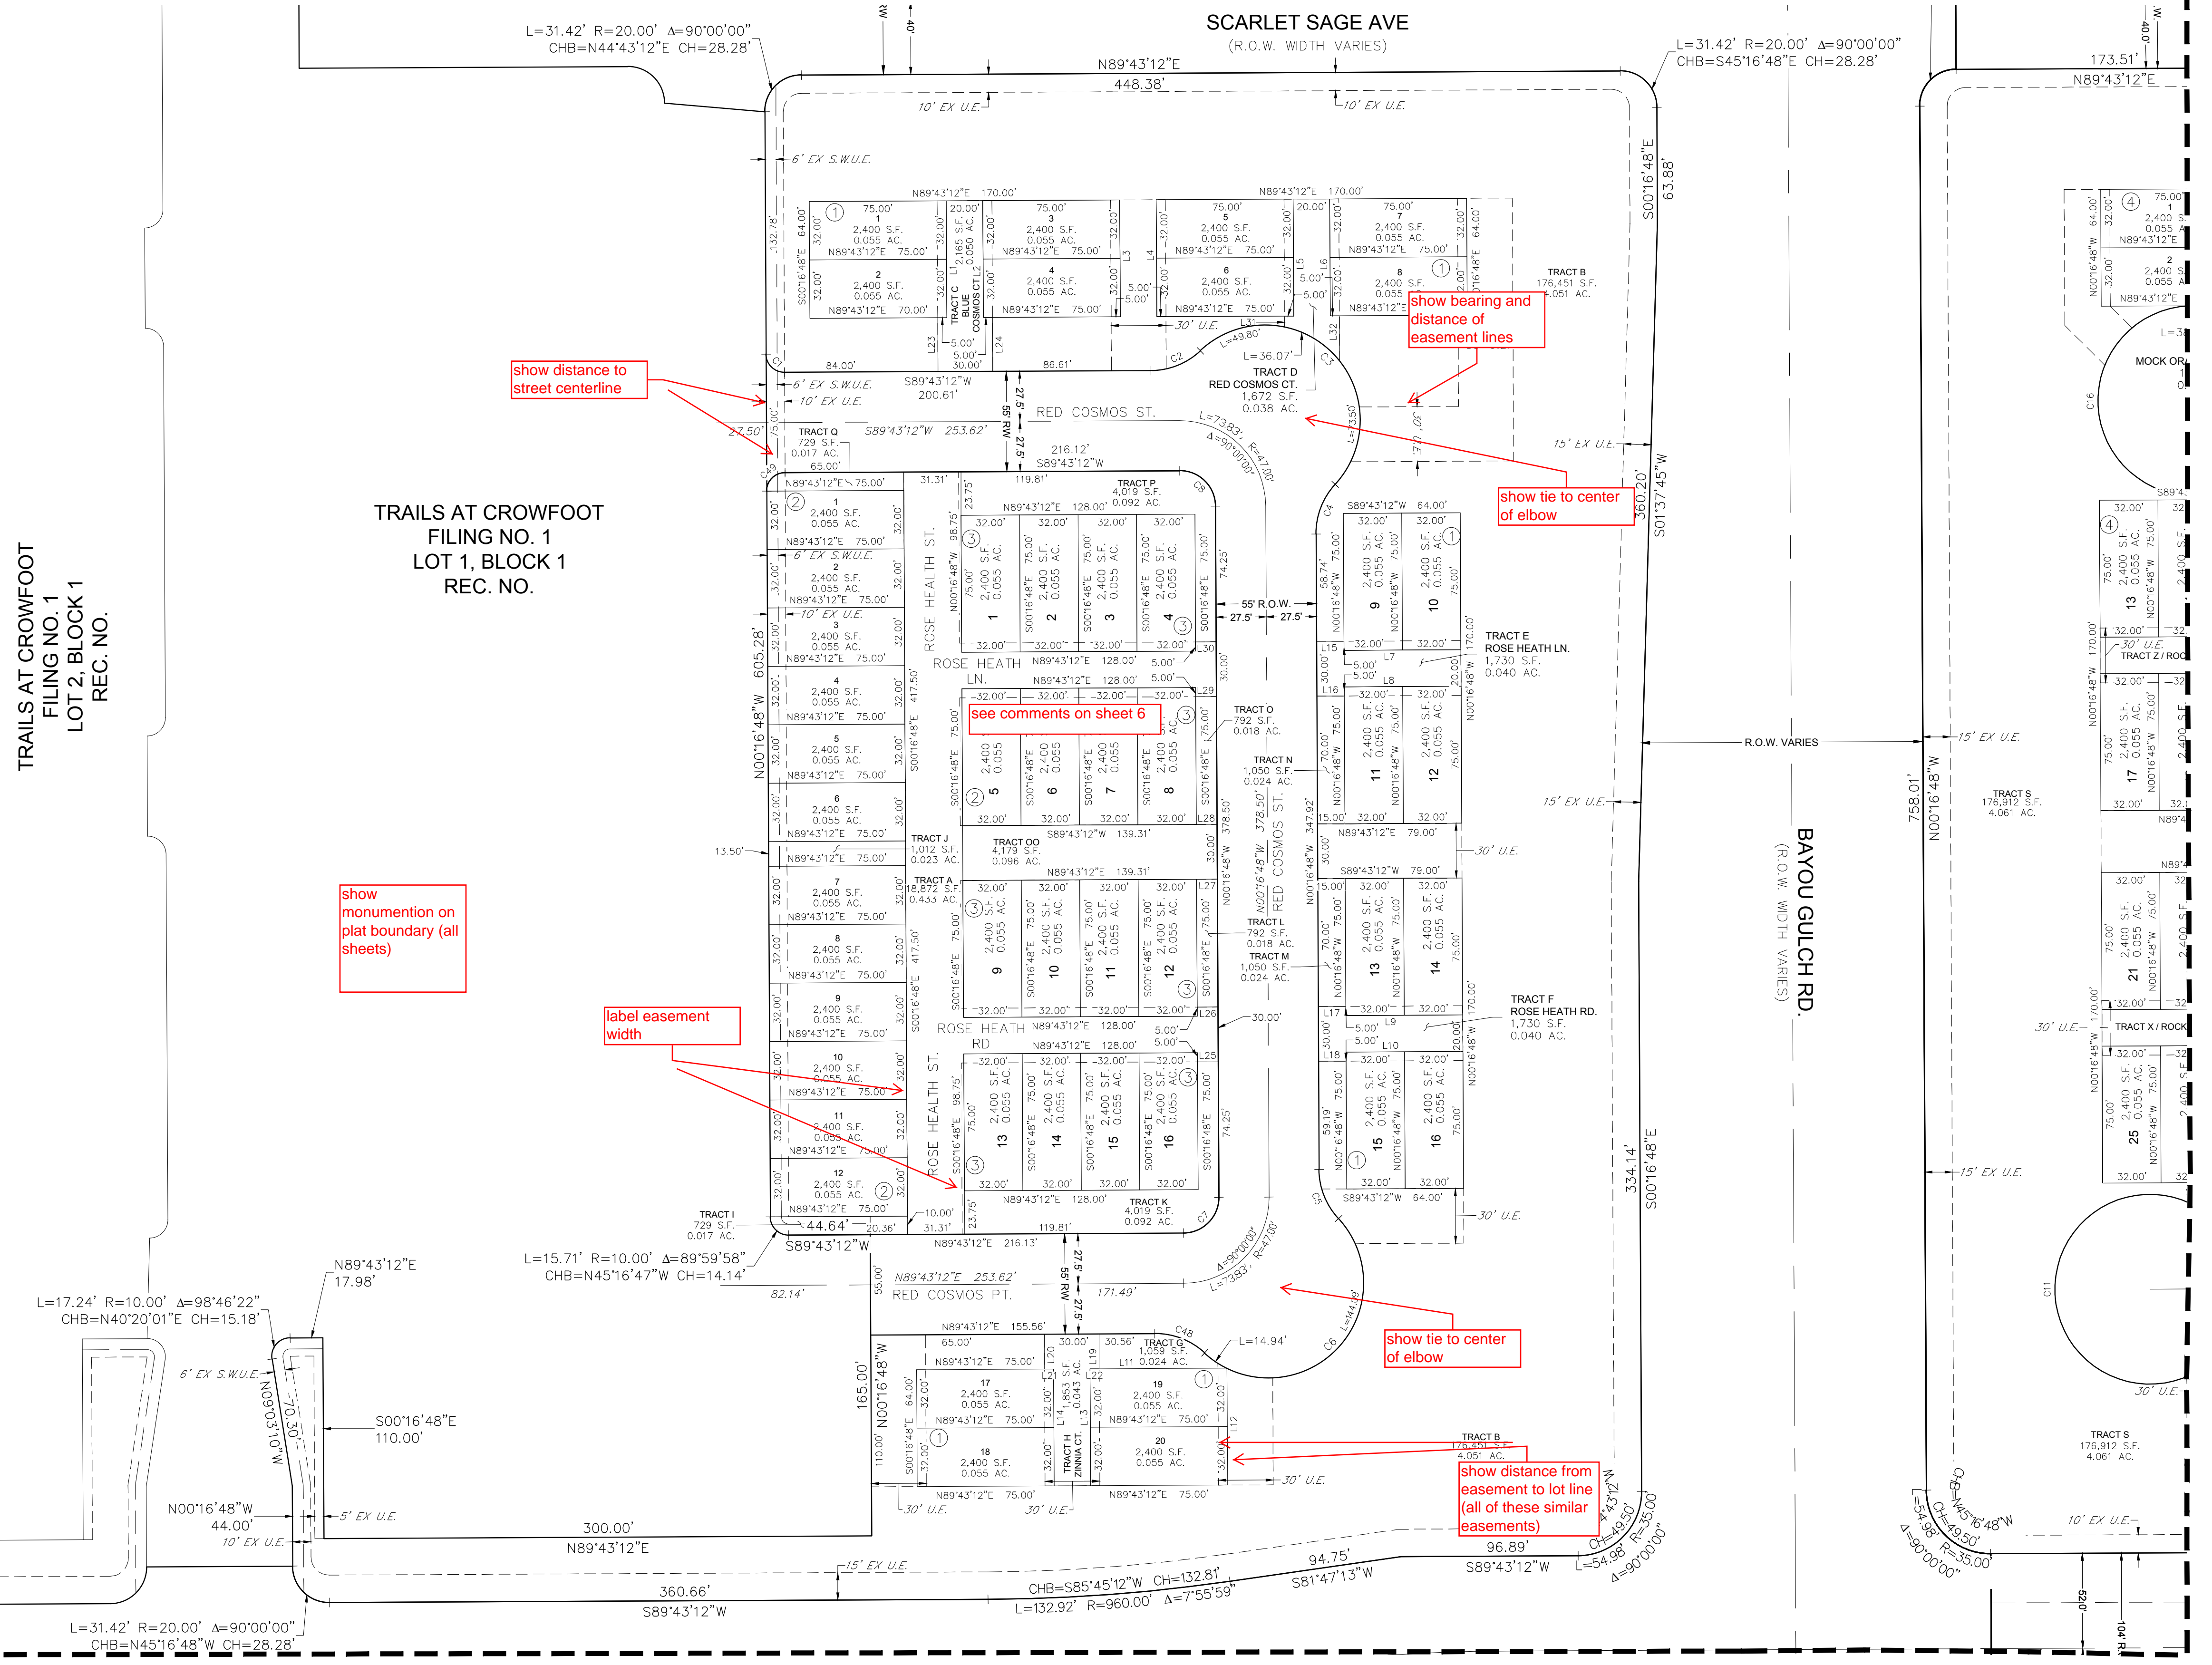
SCARLET SAGE AVE
(R.O.W. WIDTH VARIES)

L=31.42' R=20.00' Δ=90°00'00"
CHB=N44°43'12"E CH=28.28'

N89°43'12"E
448.38'
10' EX U.E.
10' EX U.E.

L=31.42' R=20.00' Δ=90°00'00"
CHB=S45°16'48"E CH=28.28'

173.51'
N89°43'12"E

6' EX S.W.U.E.

N89°43'12"E 170.00'
N89°43'12"E 170.00'

S00°16'48"E
63.88'

TRACT B
176,451 S.F.
4.051 AC.

show bearing and distance of easement lines

show distance to street centerline

6' EX S.W.U.E.
10' EX U.E.
S89°43'12"W
200.61'

RED COSMOS ST.
TRACT D
RED COSMOS CT.
1,672 S.F.
0.038 AC.

TRACT Q
729 S.F.
0.017 AC.
S89°43'12"W 253.62'
216.12'
S89°43'12"W

15' EX U.E.

show tie to center of elbow

TRAILS AT CROWFOOT
FILING NO. 1
LOT 1, BLOCK 1
REC. NO.

TRAILS AT CROWFOOT
FILING NO. 1
LOT 2, BLOCK 1
REC. NO.

360.20'
S01°37'45"W

ROSE HEATH ST.
ROSE HEATH LN.

TRACT E
ROSE HEATH LN.
1,730 S.F.
0.040 AC.

55' R.O.W.
27.5' 27.5'

see comments on sheet 6

TRACT O
792 S.F.
0.018 AC.

TRACT N
1,050 S.F.
0.024 AC.

R.O.W. VARIES

15' EX U.E.

TRACT S
176,912 S.F.
4.061 AC.

TRACT J
1,012 S.F.
0.023 AC.

TRACT OO
4,179 S.F.
0.096 AC.

TRACT A
18,872 S.F.
0.433 AC.

605.28'
N00°16'48"W

13.50'

30' U.E.

RED COSMOS ST.
378.50'
N00°16'48"W

BAYOU GULCH RD.
(R.O.W. WIDTH VARIES)

758.01'
N00°16'48"W

show monumentation on plat boundary (all sheets)

TRACT L
792 S.F.
0.018 AC.
TRACT M
1,050 S.F.
0.024 AC.

TRACT F
ROSE HEATH RD.
1,730 S.F.
0.040 AC.

label easement width

ROSE HEATH RD.

30' U.E.
TRACT X / ROCK

TRACT I
729 S.F.
0.017 AC.
44.64'
S89°43'12"W

TRACT K
4,019 S.F.
0.092 AC.

334.14'
S00°16'48"E

L=15.71' R=10.00' Δ=89°59'58"
CHB=N45°16'47"W CH=14.14'

N89°43'12"E
17.98'

L=17.24' R=10.00' Δ=98°46'22"
CHB=N40°20'01"E CH=15.18'

82.14'
N89°43'12"E 253.62'
RED COSMOS PT.
171.49'

show tie to center of elbow

6' EX S.W.U.E.
S00°16'48"E
110.00'

165.00'
N00°16'48"W

N89°43'12"E 155.56'
TRACT G
1,059 S.F.
0.024 AC.
L=14.94'

TRACT H
ZINNIA CT.

TRACT B
176,451 S.F.
4.051 AC.

show distance from easement to lot line (all of these similar easements)

30' U.E.

N00°16'48"W
44.00'
5' EX U.E.
10' EX U.E.

300.00'
N89°43'12"E

15' EX U.E.

94.75'
S81°47'13"W
96.89'
S89°43'12"W

360.66'
S89°43'12"W

CHB=S85°45'12"W CH=132.81'
L=132.92' R=960.00' Δ=7°55'59"

L=31.42' R=20.00' Δ=90°00'00"
CHB=N45°16'48"W CH=28.28'

L=54.98' R=35.00'
Δ=90°00'00"

TRACT S
176,912 S.F.
4.061 AC.

10' EX U.E.

MOCK OR